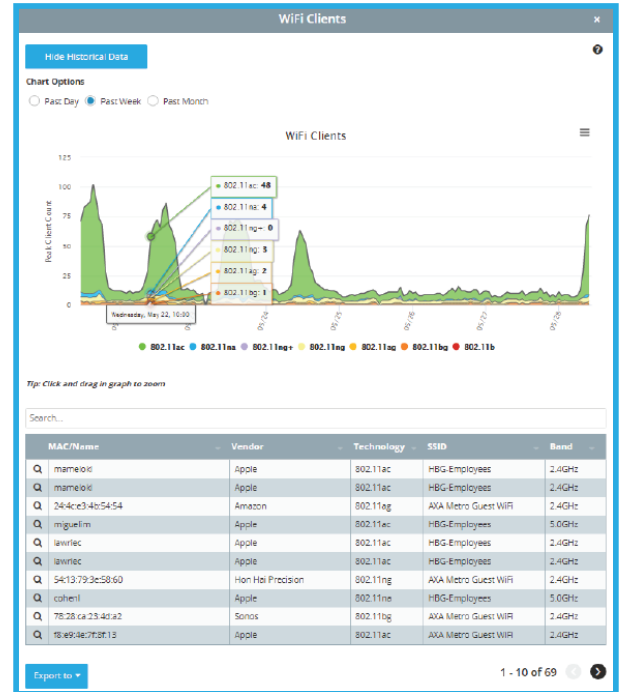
WiFi Clients
×

Hide Historical Data

?

Chart Options

Past Day Past Week Past Month

WiFi Clients

125
100
75
50
25
0

Peak Client Count

802.11ac: 48
802.11na: 4
802.11ng+: 0
802.11ng: 5
802.11ag: 2
802.11bg: 1

Wednesday, May 22, 10:00

05/24
05/25
05/26
05/27
05/28

802.11ac 802.11na 802.11ng+ 802.11ng 802.11ag 802.11bg 802.11b

Tip: Click and drag in graph to zoom

Search...

| | MAC/Name | Vendor | Technology | SSID | Band |
|---|---|---|---|---|---|
| Q | mameloki | Apple | 802.11ac | HBG-Employees | 2.4GHz |
| Q | mameloki | Apple | 802.11ac | HBG-Employees | 2.4GHz |
| Q | 24:4c:e3:4b:54:54 | Amazon | 802.11ag | AXA Metro Guest WiFi | 2.4GHz |
| Q | miguelim | Apple | 802.11ac | HBG-Employees | 5.0GHz |
| Q | lawriec | Apple | 802.11ac | HBG-Employees | 2.4GHz |
| Q | lawriec | Apple | 802.11ac | HBG-Employees | 2.4GHz |
| Q | 54:13:79:3e:58:60 | Hon Hai Precision | 802.11ng | AXA Metro Guest WiFi | 2.4GHz |
| Q | cohenl | Apple | 802.11na | HBG-Employees | 5.0GHz |
| Q | 78:28:ca:23:4d:a2 | Sonos | 802.11bg | AXA Metro Guest WiFi | 2.4GHz |
| Q | f8:e9:4e:7f:8f:13 | Apple | 802.11ng | AXA Metro Guest WiFi | 2.4GHz |

Export to ▾

1 - 10 of 69